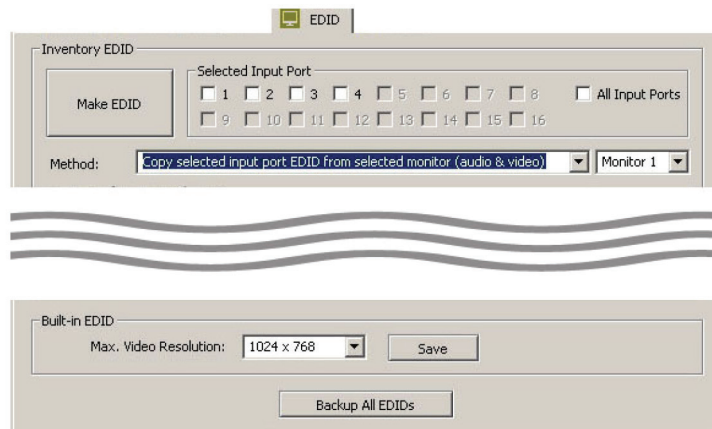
EDID

Inventory EDID

Make EDID

Selected Input Port

1 2 3 4 5 6 7 8

All Input Ports

9 10 11 12 13 14 15 16

Method: Copy selected input port EDID from selected monitor (audio & video) Monitor 1

Built-in EDID

Max. Video Resolution: 1024 x 768 Save

Backup All EDIDs